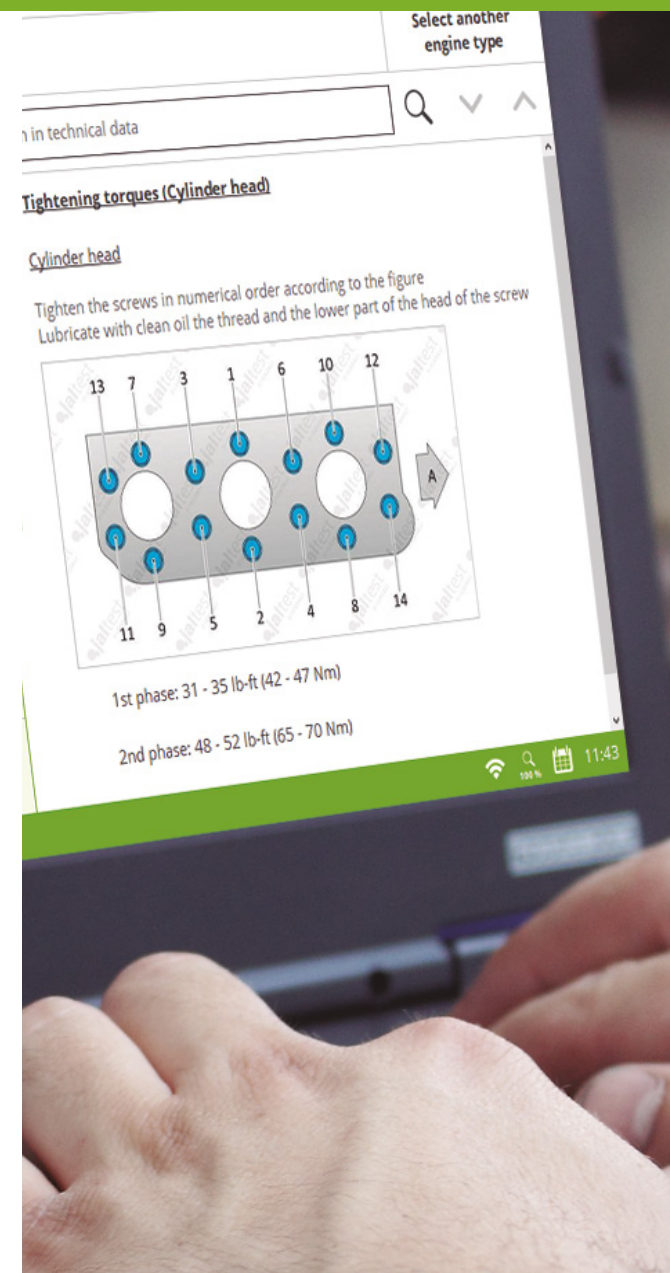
Select another engine type

n in technical data

Tightening torques (Cylinder head)

Cylinder head

Tighten the screws in numerical order according to the figure
Lubricate with clean oil the thread and the lower part of the head of the screw

13 7 3 1 6 10 12
A
11 9 5 2 4 8 14

1st phase: 31 - 35 lb-ft (42 - 47 Nm)

2nd phase: 48 - 52 lb-ft (65 - 70 Nm)

100 % 11:43